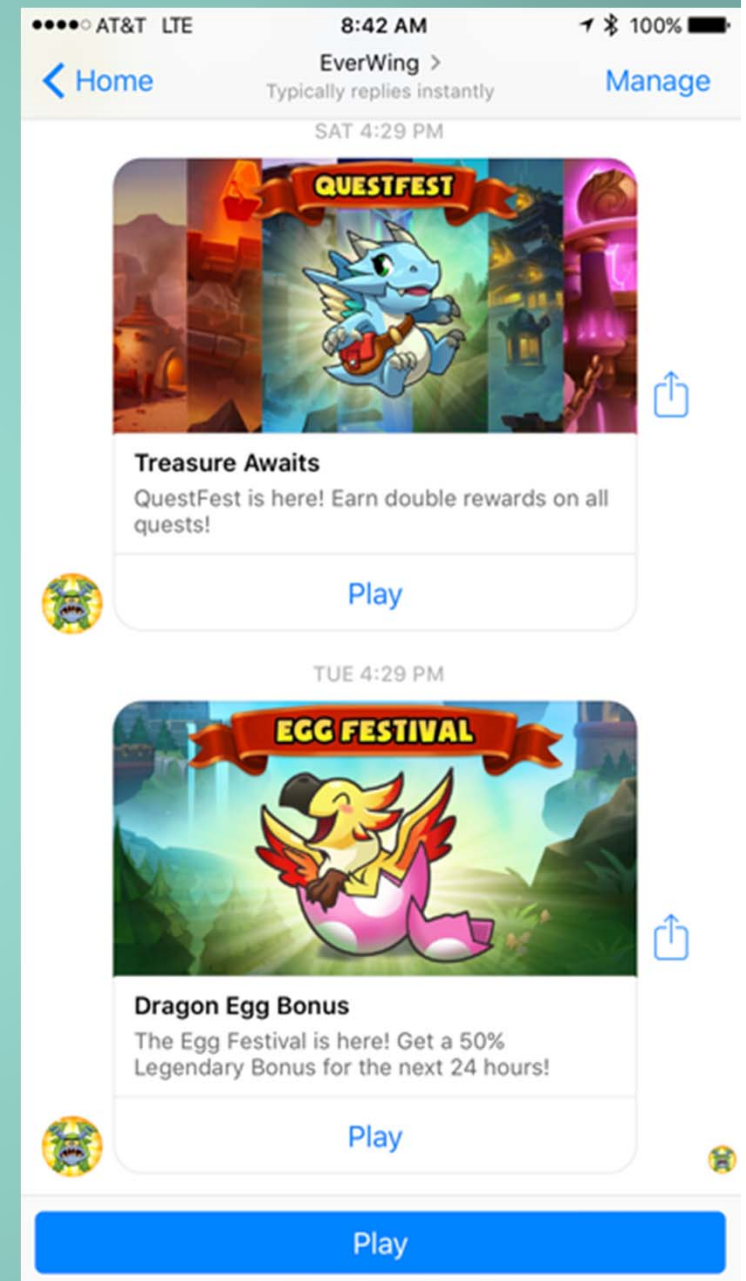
●●●●○ AT&T LTE 8:42 AM 100%

Home EverWing >
Typically replies instantly Manage

SAT 4:29 PM

QUESTFEST

Treasure Awaits
QuestFest is here! Earn double rewards on all quests!

Play

TUE 4:29 PM

EGG FESTIVAL

Dragon Egg Bonus
The Egg Festival is here! Get a 50% Legendary Bonus for the next 24 hours!

Play

Play